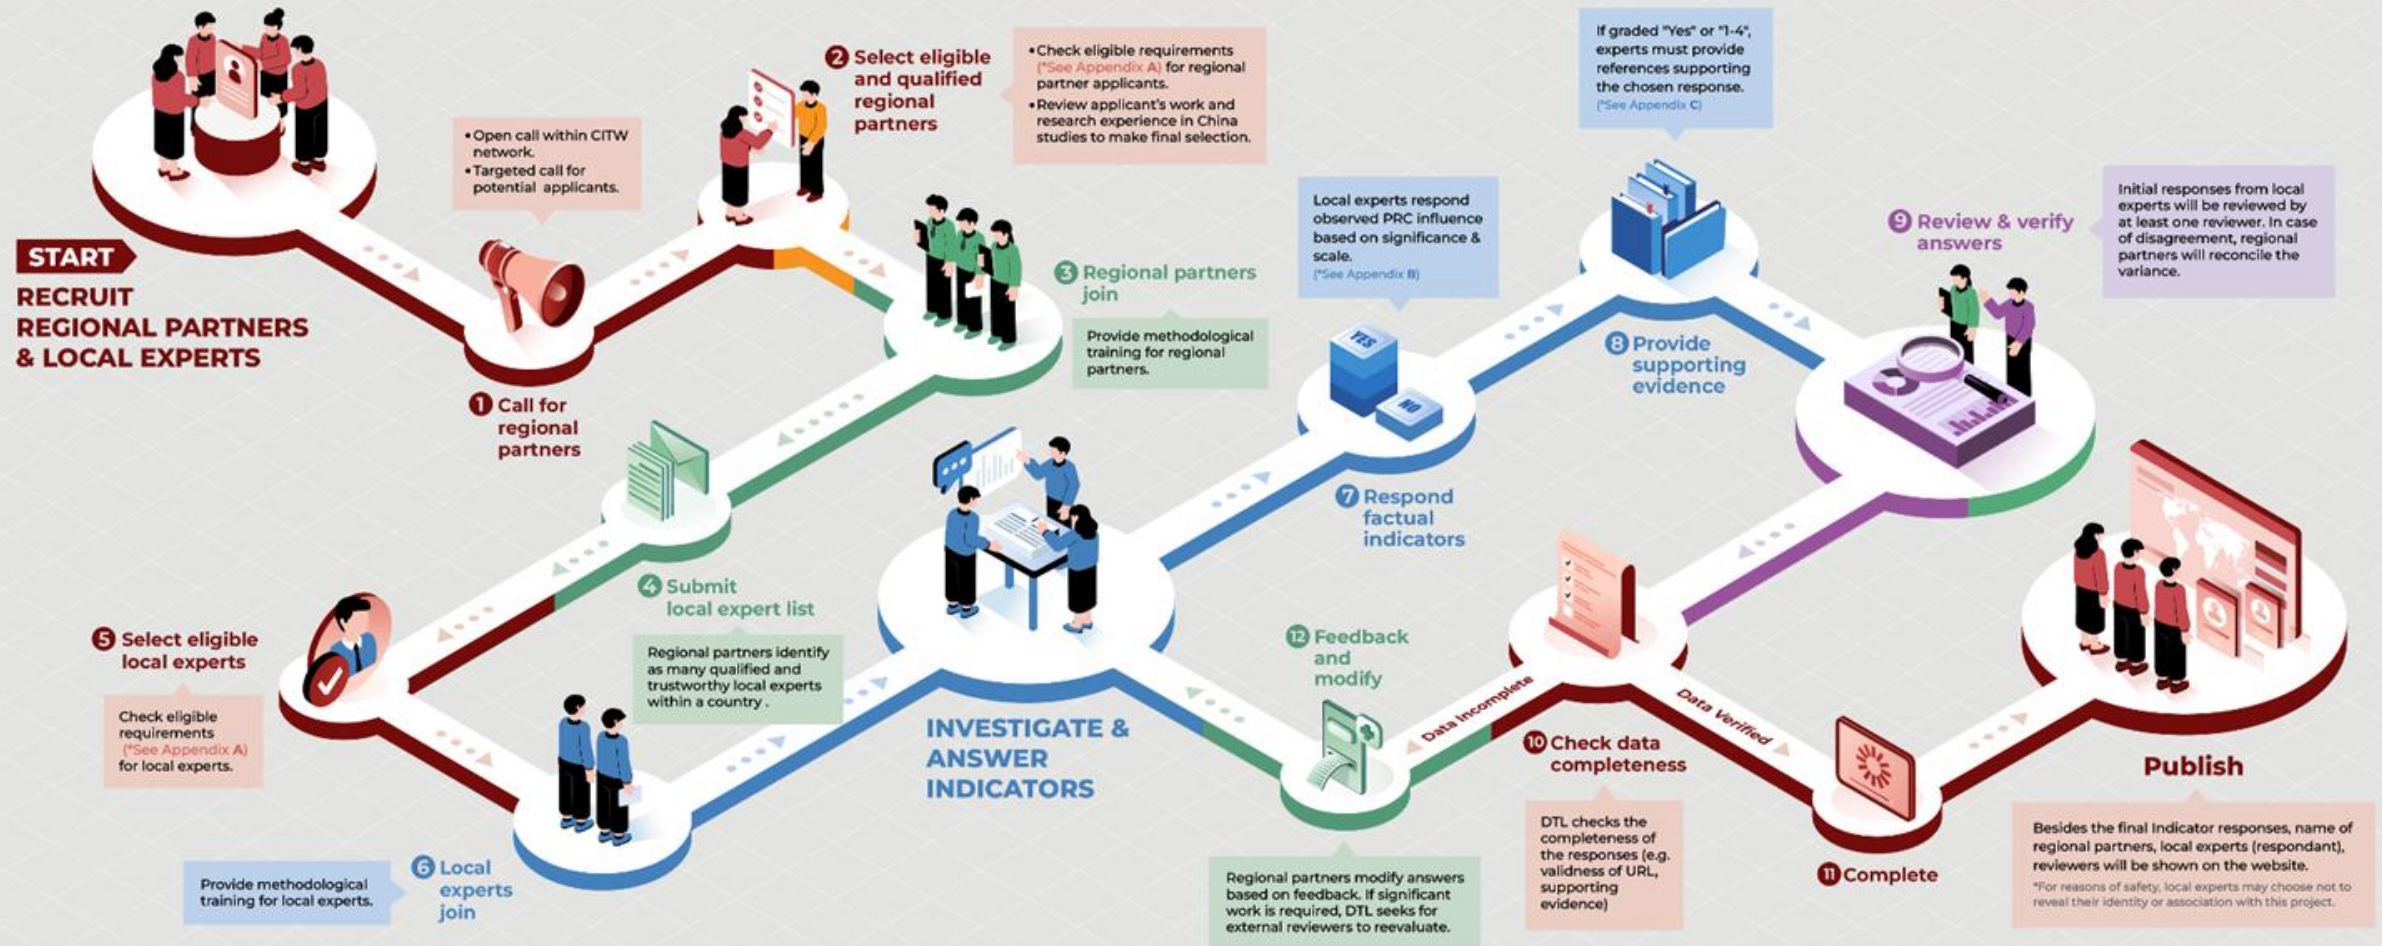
START

RECRUIT REGIONAL PARTNERS & LOCAL EXPERTS

•Open call within CITW network.
•Targeted call for potential applicants.

1 Call for regional partners

2 Select eligible and qualified regional partners

•Check eligible requirements (*See Appendix A) for regional partner applicants.
•Review applicant's work and research experience in China studies to make final selection.

3 Regional partners join

Provide methodological training for regional partners.

4 Submit local expert list

Regional partners identify as many qualified and trustworthy local experts within a country .

5 Select eligible local experts

Check eligible requirements (*See Appendix A) for local experts.

6 Local experts join

Provide methodological training for local experts.

INVESTIGATE & ANSWER INDICATORS

Local experts respond observed PRC influence based on significance & scale. (*See Appendix B)

YES

NO

7 Respond factual indicators

If graded "Yes" or "1-4", experts must provide references supporting the chosen response. (*See Appendix C)

8 Provide supporting evidence

9 Review & verify answers

Initial responses from local experts will be reviewed by at least one reviewer. In case of disagreement, regional partners will reconcile the variance.

12 Feedback and modify

Regional partners modify answers based on feedback. If significant work is required, DTL seeks for external reviewers to reevaluate.

Data Incomplete

Data Verified

10 Check data completeness

DTL checks the completeness of the responses (e.g. validness of URL, supporting evidence)

11 Complete

Publish

Besides the final Indicator responses, name of regional partners, local experts (respondant), reviewers will be shown on the website.
*For reasons of safety, local experts may choose not to reveal their identity or association with this project.